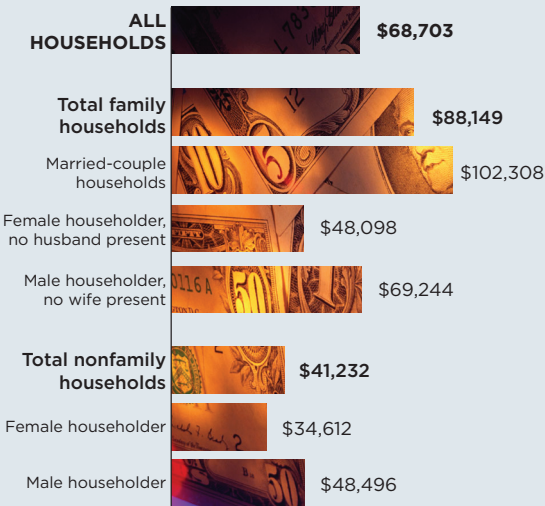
ALL HOUSEHOLDS $68,703

Total family households $88,149

Married-couple households $102,308

Female householder, no husband present $48,098

Male householder, no wife present $69,244

Total nonfamily households $41,232

Female householder $34,612

Male householder $48,496